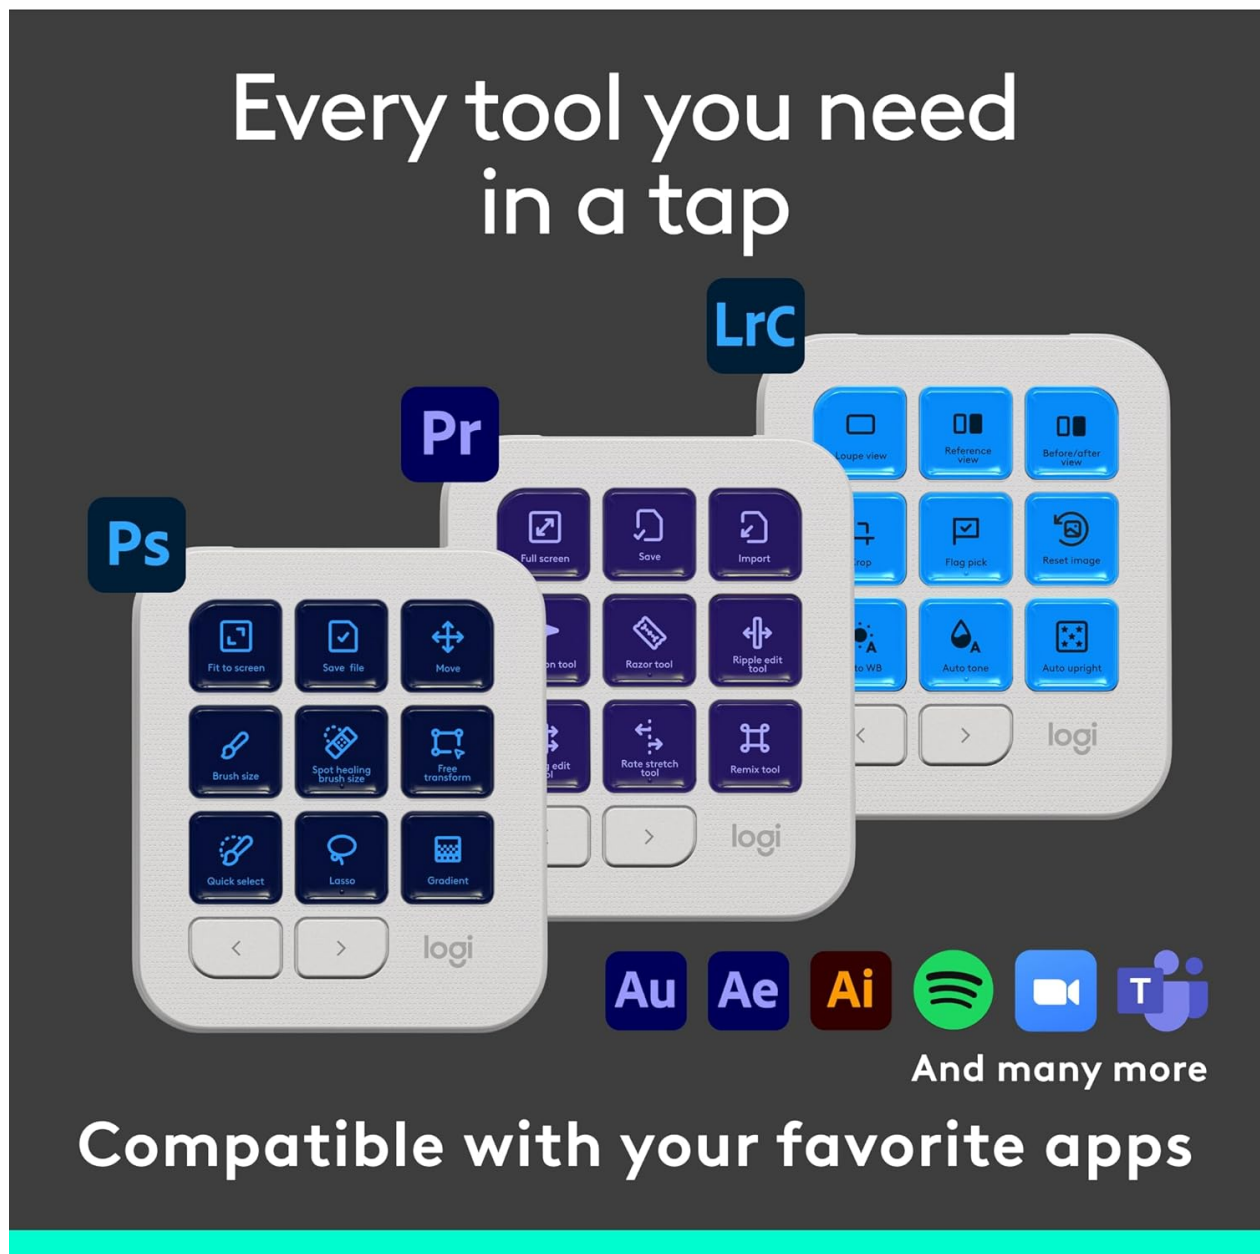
Every tool you need in a tap

LrC

Loupe view
Reference view
Before/after view
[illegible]rop
Flag pick
Reset image
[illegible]to WB
Auto tone
Auto upright
<
>
logi

Pr

Full screen
Save
Import
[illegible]n tool
Razor tool
Ripple edit tool
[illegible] edit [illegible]l
Rate stretch tool
Remix tool
<
>
logi

Ps

Fit to screen
Save file
Move
Brush size
Spot healing brush size
Free transform
Quick select
Lasso
Gradient
<
>
logi

Au
Ae
Ai

And many more

Compatible with your favorite apps